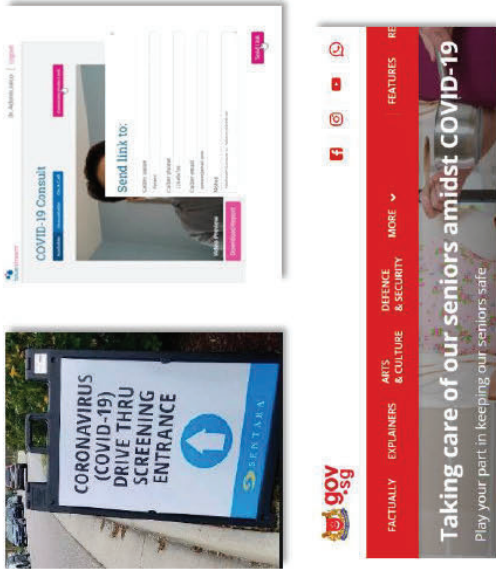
CORONAVIRUS (COVID-19) DRIVE THRU SCREENING ENTRANCE

SENTARA

COVID-19 Consult

Send link to:

Send Link

gov.sg

FACTUALLY EXPLAINERS ARTS & CULTURE DEFENCE & SECURITY MORE FEATURES RE

Taking care of our seniors amidst COVID-19

Play your part in keeping our seniors safe